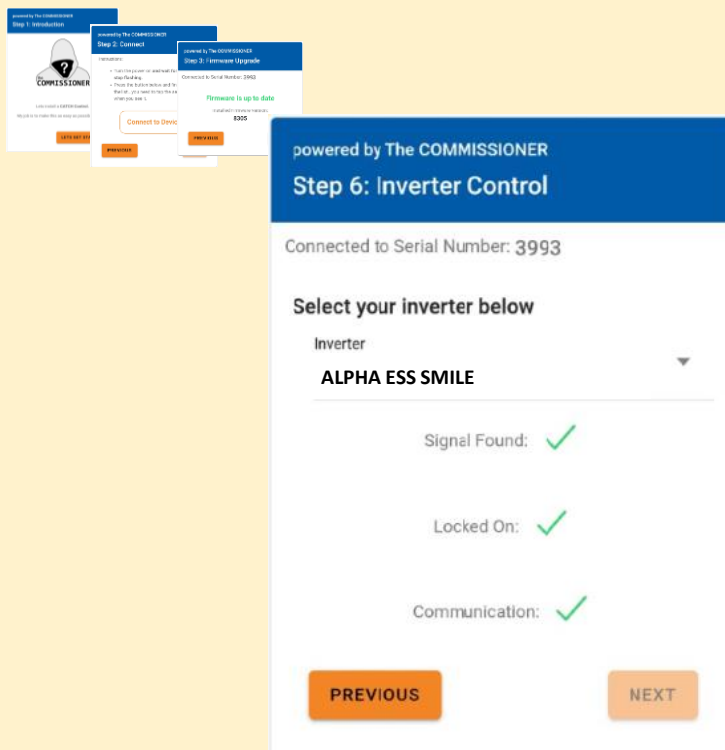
powered by The COMMISSIONER
Step 1: Introduction

COMMISSIONER

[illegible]

LET'S GET STARTED

powered by The COMMISSIONER
Step 2: Connect

Instructions:

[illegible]

Connect to Device

PREVIOUS

powered by The COMMISSIONER
Step 3: Firmware Upgrade

Connected to Serial Number: 3993

Firmware is up to date

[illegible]
8305

PREVIOUS

powered by The COMMISSIONER
Step 6: Inverter Control

Connected to Serial Number: 3993

Select your inverter below

Inverter
ALPHA ESS SMILE

Signal Found:

Locked On:

Communication:

PREVIOUS

NEXT